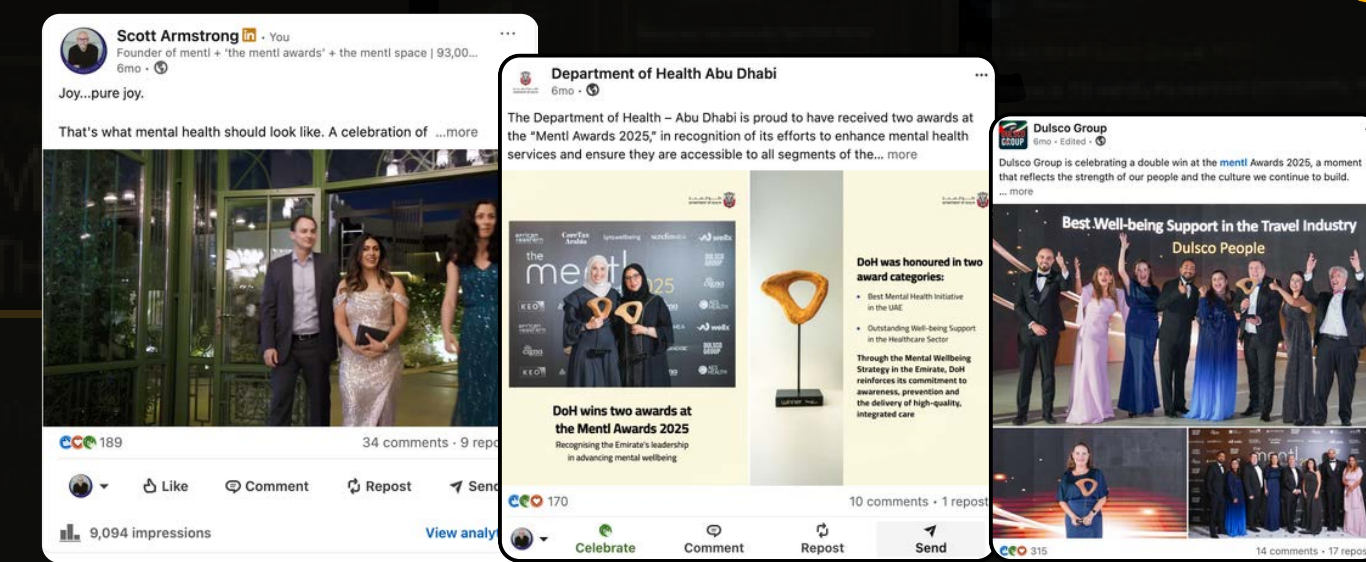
Scott Armstrong · You
Founder of mentl + 'the mentl awards' + the mentl space | 93,00...
6mo ·

Joy...pure joy.

That's what mental health should look like. A celebration of ...more

189
34 comments · 9 repo

Like Comment Repost Send

9,094 impressions
View analyt

Department of Health Abu Dhabi
6mo ·

The Department of Health – Abu Dhabi is proud to have received two awards at the "Mentl Awards 2025," in recognition of its efforts to enhance mental health services and ensure they are accessible to all segments of the... more

the mentl 2025

DoH wins two awards at the Mentl Awards 2025
Recognising the Emirate's leadership in advancing mental wellbeing

DoH was honoured in two award categories:
• Best Mental Health Initiative in the UAE
• Outstanding Well-being Support in the Healthcare Sector

Through the Mental Wellbeing Strategy in the Emirate, DoH reinforces its commitment to awareness, prevention and the delivery of high-quality, integrated care

170
10 comments · 1 repost

Celebrate Comment Repost Send

Dulsco Group
6mo · Edited ·

Dulsco Group is celebrating a double win at the mentl Awards 2025, a moment that reflects the strength of our people and the culture we continue to build.
... more

Best Well-being Support in the Travel Industry
Dulsco People

315
14 comments · 17 repos